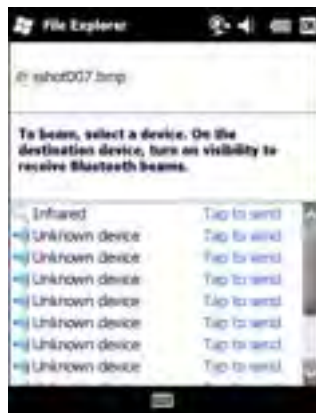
File Explorer

rshot007.bmp

To beam, select a device. On the destination device, turn on visibility to receive Bluetooth beams.

| | |
|---|---|
| Infrared | Tap to send |
| Unknown device | Tap to send |
| Unknown device | Tap to send |
| Unknown device | Tap to send |
| Unknown device | Tap to send |
| Unknown device | Tap to send |
| Unknown device | Tap to send |
| Unknown device | Tap to send |